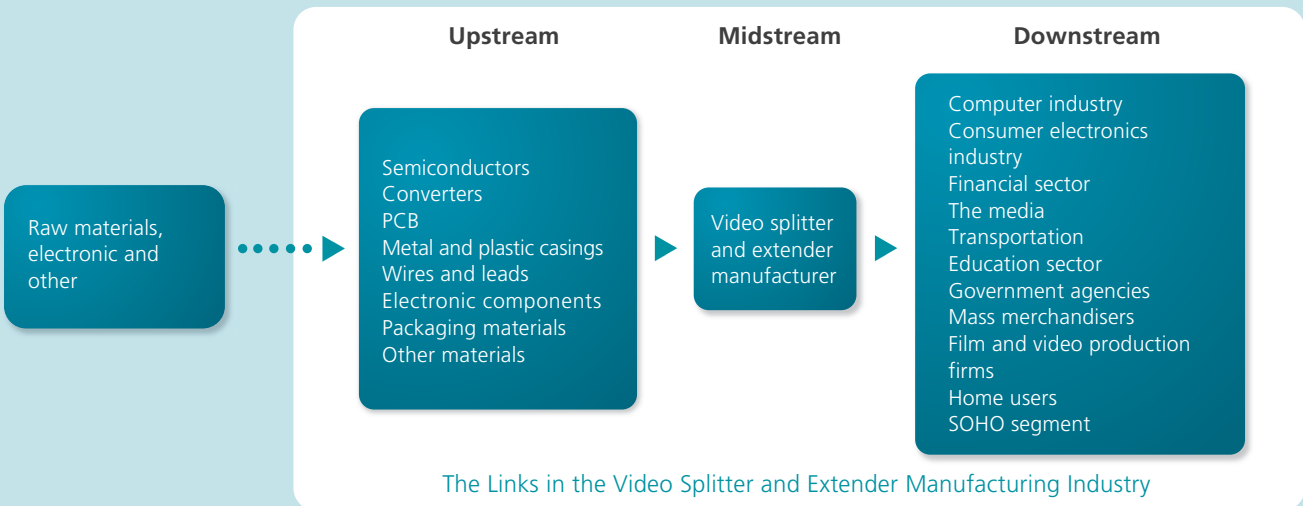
Upstream

Midstream

Downstream

Raw materials, electronic and other

Semiconductors
Converters
PCB
Metal and plastic casings
Wires and leads
Electronic components
Packaging materials
Other materials

Video splitter and extender manufacturer

Computer industry
Consumer electronics industry
Financial sector
The media
Transportation
Education sector
Government agencies
Mass merchandisers
Film and video production firms
Home users
SOHO segment

The Links in the Video Splitter and Extender Manufacturing Industry